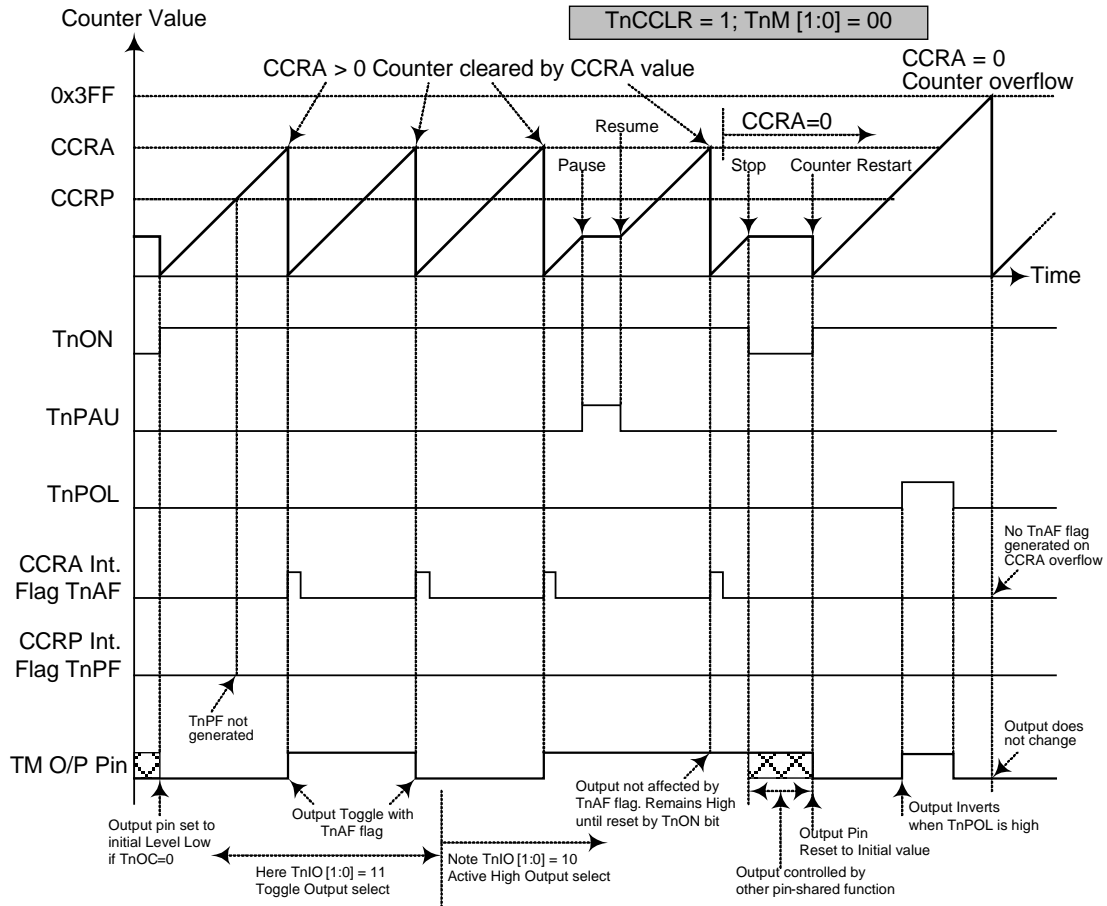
Counter Value

TnCCLR = 1; TnM [1:0] = 00

CCRA = 0
Counter overflow

CCRA > 0 Counter cleared by CCRA value

0x3FF

Resume

CCRA=0

CCRA

Pause

Stop

Counter Restart

CCRP

Time

TnON

TnPAU

TnPOL

No TnAF flag generated on CCRA overflow

CCRA Int. Flag TnAF

CCRP Int. Flag TnPF

TnPF not generated

Output does not change

TM O/P Pin

Output not affected by TnAF flag. Remains High until reset by TnON bit

Output Toggle with TnAF flag

Output pin set to initial Level Low if TnOC=0

Output Inverts when TnPOL is high

Output Pin Reset to Initial value

Here TnIO [1:0] = 11 Toggle Output select

Note TnIO [1:0] = 10 Active High Output select

Output controlled by other pin-shared function